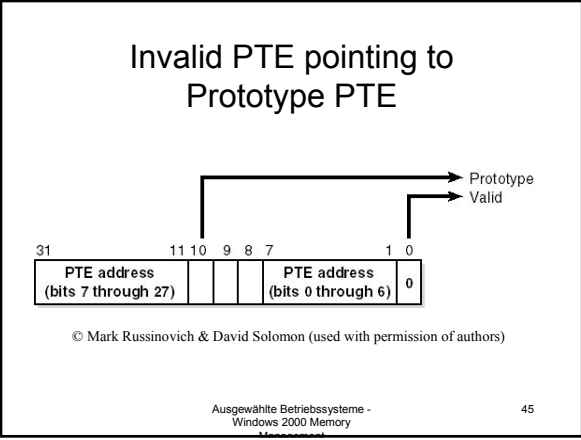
Invalid PTE pointing to Prototype PTE

Prototype
Valid

31 11 10 9 8 7 1 0

| PTE address (bits 7 through 27) | | | | PTE address (bits 0 through 6) | 0 |
|---|---|---|---|---|---|

© Mark Russinovich & David Solomon (used with permission of authors)

Ausgewählte Betriebssysteme - Windows 2000 Memory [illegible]

45